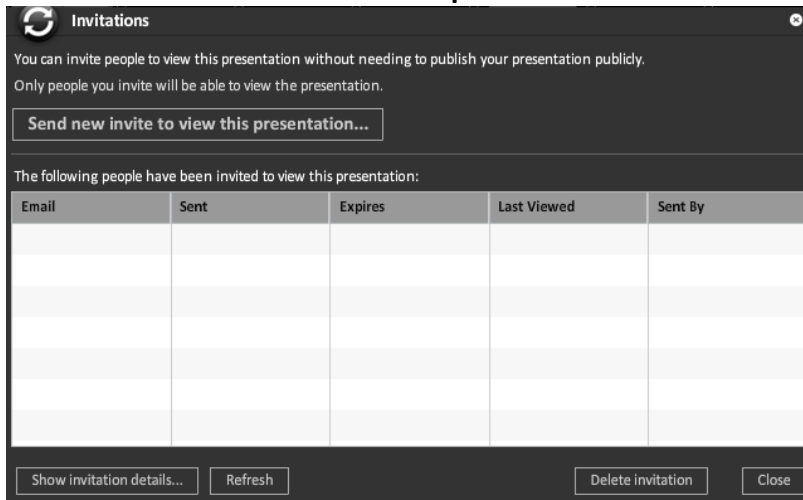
Invitations

You can invite people to view this presentation without needing to publish your presentation publicly.

Only people you invite will be able to view the presentation.

Send new invite to view this presentation...

The following people have been invited to view this presentation:

| Email | Sent | Expires | Last Viewed | Sent By |
|---|---|---|---|---|
| | | | | |

Show invitation details... Refresh Delete invitation Close